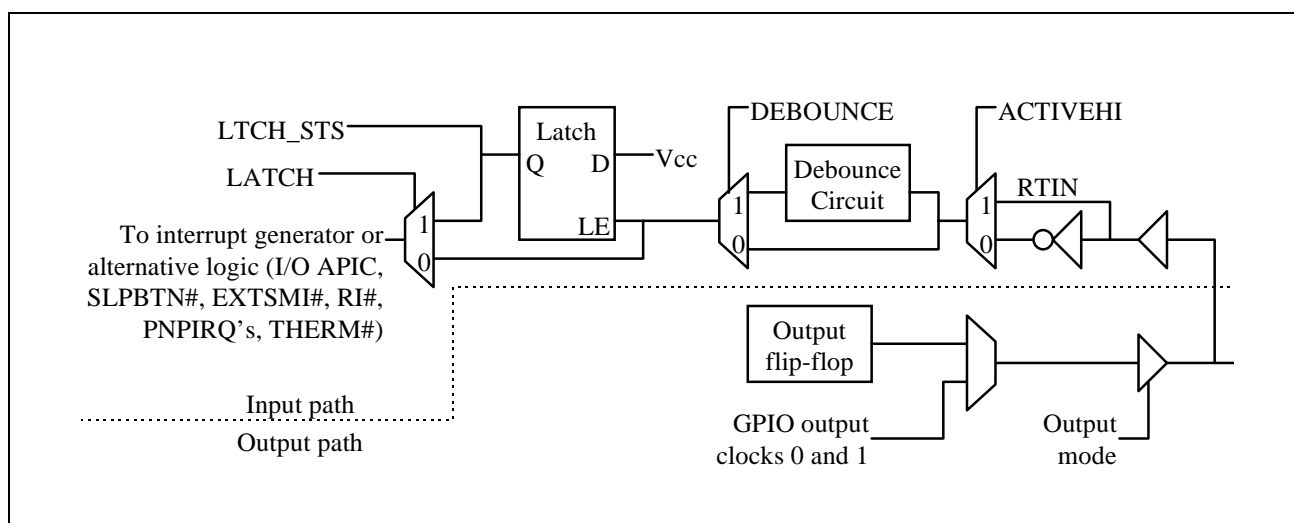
LTCH_STS

LATCH

To interrupt generator or alternative logic (I/O APIC, SLPBTN#, EXTSMI#, RI#, PNPIRQ's, THERM#)

1

0

Latch

Q

D

Vcc

LE

DEBOUNCE

1

0

Debounce Circuit

ACTIVEHI

1

0

RTIN

Input path

Output path

Output flip-flop

GPIO output clocks 0 and 1

Output mode